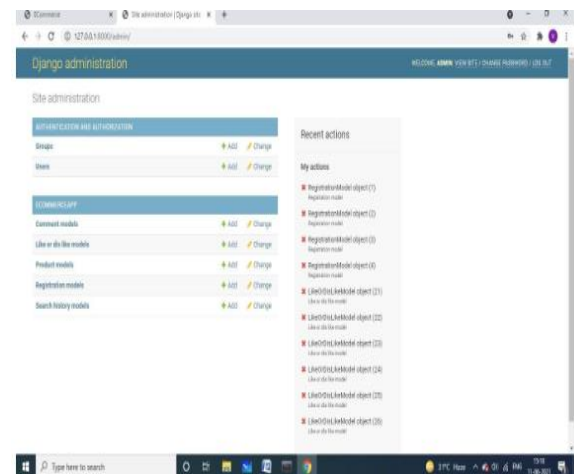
Ecommerce | Site administration | Django site

127.0.0.1:8000/admin/

Django administration

WELCOME, ADMIN. VIEW SITE / CHANGE PASSWORD / LOG OUT

Site administration

AUTHENTICATION AND AUTHORIZATION

Groups + Add / Change

Users + Add / Change

ECOMMERCEAPP

Comment models + Add / Change

Like or dis like models + Add / Change

Product models + Add / Change

Registration models + Add / Change

Search history models + Add / Change

Recent actions

My actions

RegistrationModel object (1)
Registration model

RegistrationModel object (2)
Registration model

RegistrationModel object (3)
Registration model

RegistrationModel object (4)
Registration model

LikeOrDisLikeModel object (21)
Like or dis like model

LikeOrDisLikeModel object (22)
Like or dis like model

LikeOrDisLikeModel object (23)
Like or dis like model

LikeOrDisLikeModel object (24)
Like or dis like model

LikeOrDisLikeModel object (25)
Like or dis like model

LikeOrDisLikeModel object (26)
Like or dis like model

Type here to search

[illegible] ENG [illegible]